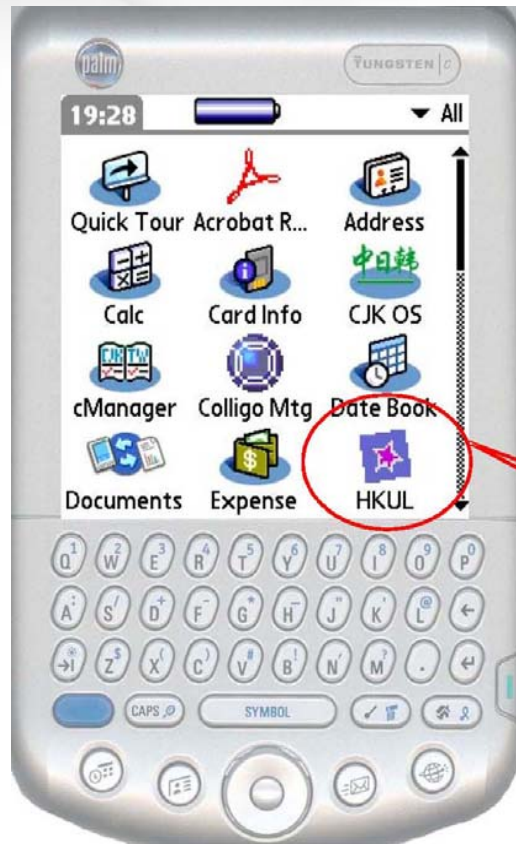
palm

TUNGSTEN | C

19:28 ▼ All

Quick Tour Acrobat R... Address

中日韩

Calc Card Info CJK OS

CJK TW

cManager Colligo Mtg Date Book

$

Documents Expense HKUL

Q 1 W 2 E 3 R 4 T 5 Y 6 U 7 I 8 O 9 P 0

A S D F G H J K L

Z X C V B N M

CAPS SYMBOL